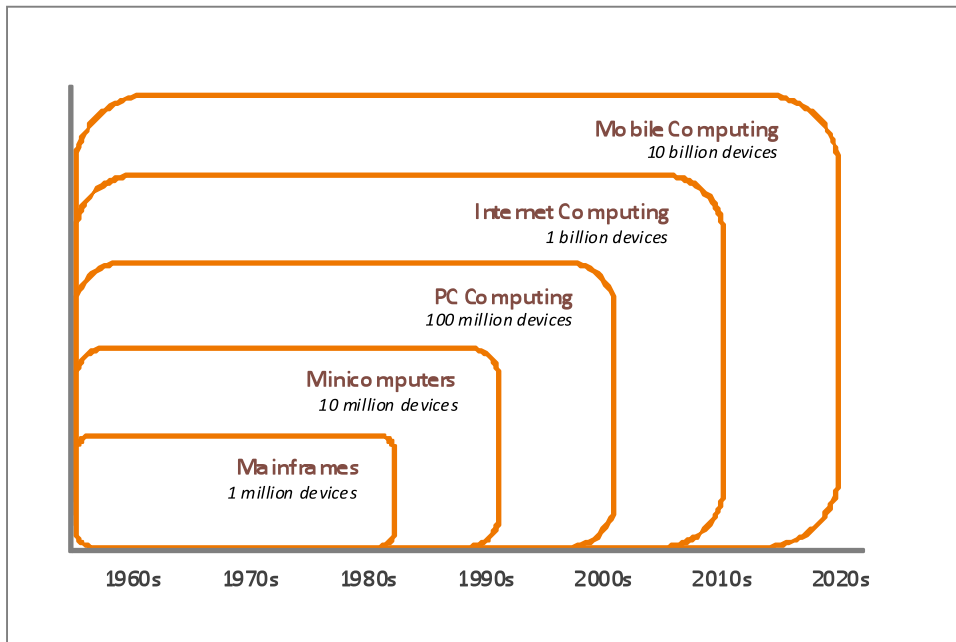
Mobile Computing
10 billion devices

Internet Computing
1 billion devices

PC Computing
100 million devices

Minicomputers
10 million devices

Mainframes
1 million devices

1960s
1970s
1980s
1990s
2000s
2010s
2020s